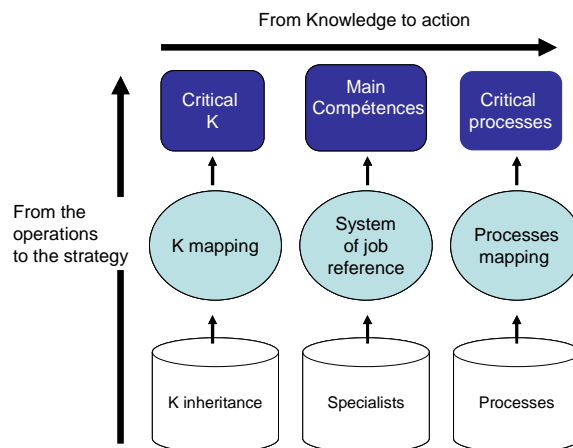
From Knowledge to action

From the operations to the strategy

Critical K

Main Compétences

Critical processes

K mapping

System of job reference

Processes mapping

K inheritance

Specialists

Processes